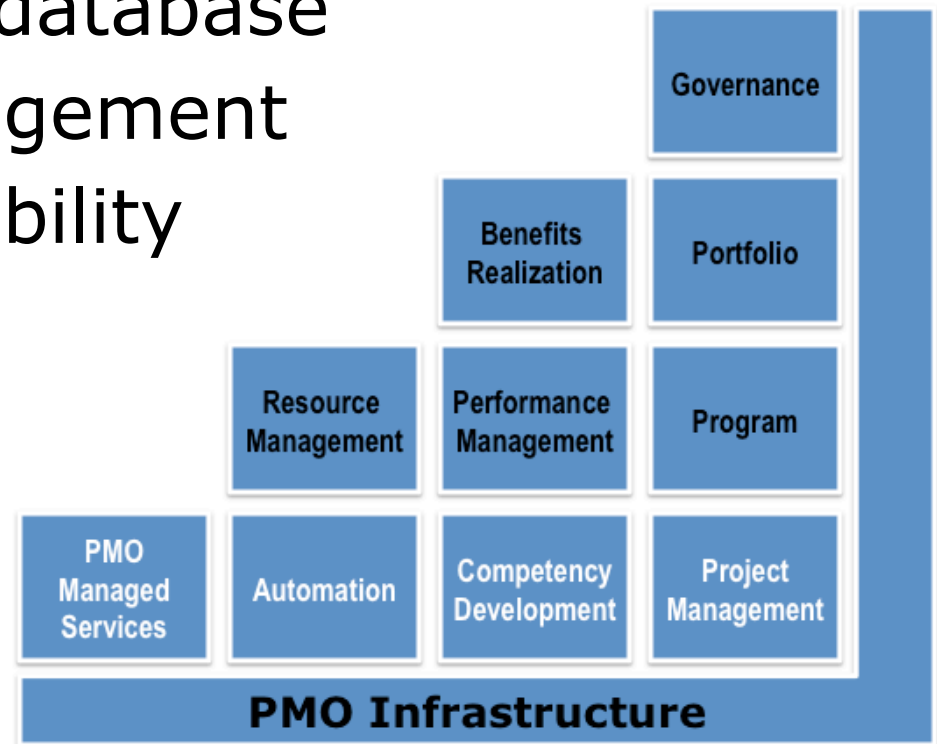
database
gement
bility

Governance

Benefits Realization

Portfolio

Resource Management

Performance Management

Program

PMO Managed Services

Automation

Competency Development

Project Management

PMO Infrastructure